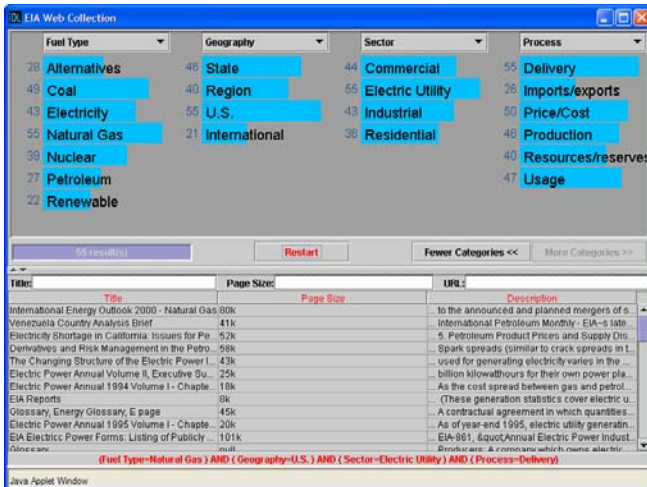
EIA Web Collection

Fuel Type
28 Alternatives
49 Coal
43 Electricity
55 Natural Gas
39 Nuclear
27 Petroleum
22 Renewable

Geography
46 State
40 Region
55 U.S.
21 International

Sector
44 Commercial
55 Electric Utility
43 Industrial
38 Residential

Process
55 Delivery
26 Imports/exports
50 Price/Cost
46 Production
40 Resources/reserves
47 Usage

55 result(s)
Restart
Fewer Categories <<
More Categories >>

Title:
Page Size:
URL:

| Title | Page Size | Description |
|---|---|---|
| International Energy Outlook 2000 - Natural Gas | 80k | to the announced and planned mergers of s... |
| Venezuela Country Analysis Brief | 41k | International Petroleum Monthly - EIA--s late... |
| Electricity Shortage in California: Issues for Pe... | 52k | 5. Petroleum Product Prices and Supply Dis... |
| Derivatives and Risk Management in the Petro... | 58k | Spark spreads (similar to crack spreads in t... |
| The Changing Structure of the Electric Power I... | 43k | used for generating electricity varies in the ... |
| Electric Power Annual Volume II, Executive Su... | 25k | billion kilowatthours for their own power pla... |
| Electric Power Annual 1994 Volume I - Chapte... | 18k | As the cost spread between gas and petrol... |
| EIA Reports | 8k | (These generation statistics cover electric u... |
| Glossary, Energy Glossary, E page | 45k | A contractual agreement in which quantities... |
| Electric Power Annual 1995 Volume I - Chapte... | 20k | As of year-end 1995, electric utility generatin... |
| EIA Electric Power Forms: Listing of Publicly ... | 101k | EIA-861, &quotAnnual Electric Power Indust... |
| Glossary | null | Producers: A company which owns electric... |

(Fuel Type=Natural Gas ) AND ( Geography=U.S. ) AND ( Sector=Electric Utility ) AND ( Process=Delivery)

Java Applet Window